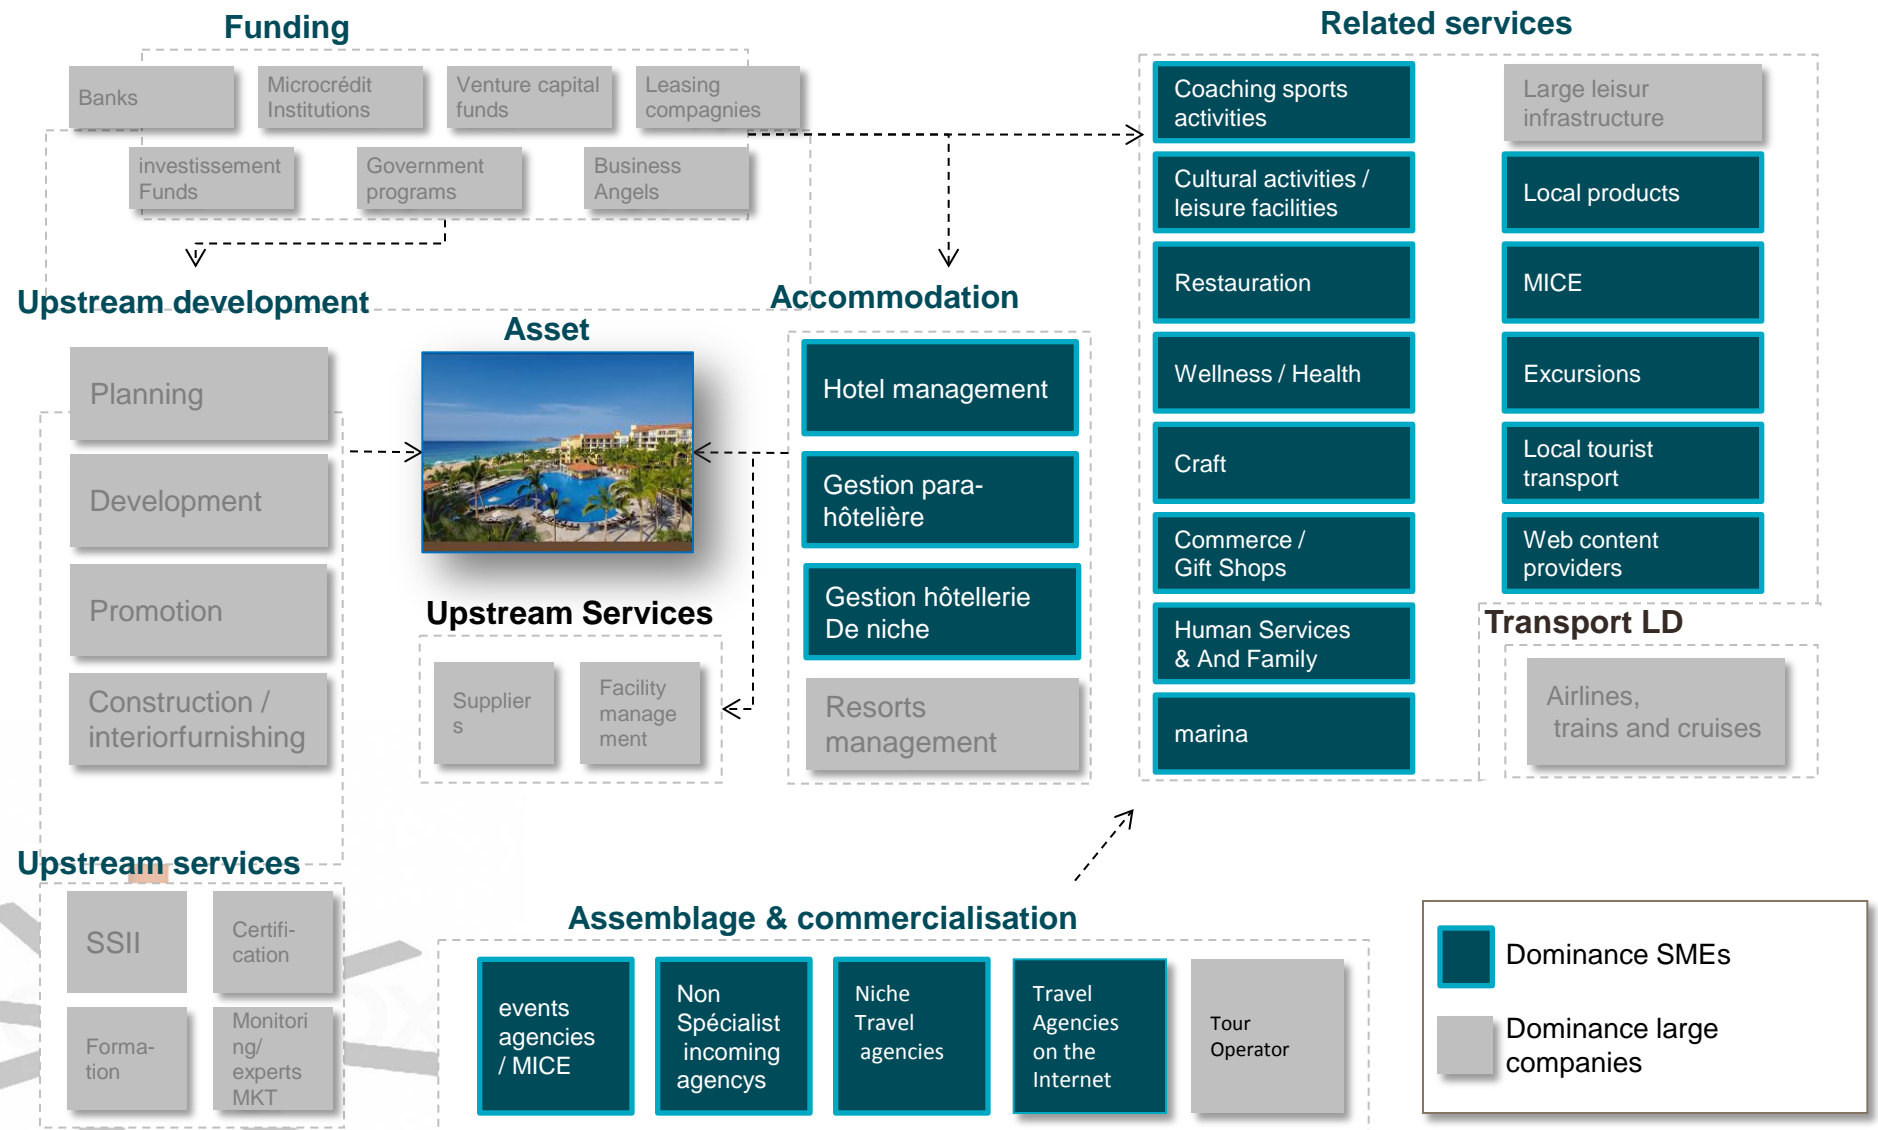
Funding

Banks
Microcrédit Institutions
Venture capital funds
Leasing compagnies
investissement Funds
Government programs
Business Angels

Related services

Coaching sports activities
Large leisur infrastructure
Cultural activities / leisure facilities
Local products
Restauration
MICE
Wellness / Health
Excursions
Craft
Local tourist transport
Commerce / Gift Shops
Web content providers
Human Services & And Family
marina

Transport LD

Airlines, trains and cruises

Upstream development

Planning
Development
Promotion
Construction / interiorfurnishing

Asset

Accommodation

Hotel management
Gestion para-hôtelière
Gestion hôtellerie De niche
Resorts management

Upstream Services

Supplier s
Facility manage ment

Upstream services

SSII
Certifi-cation
Forma-tion
Monitori ng/ experts MKT

Assemblage & commercialisation

events agencies / MICE
Non Spécialist incoming agencys
Niche Travel agencies
Travel Agencies on the Internet
Tour Operator

Dominance SMEs
Dominance large companies